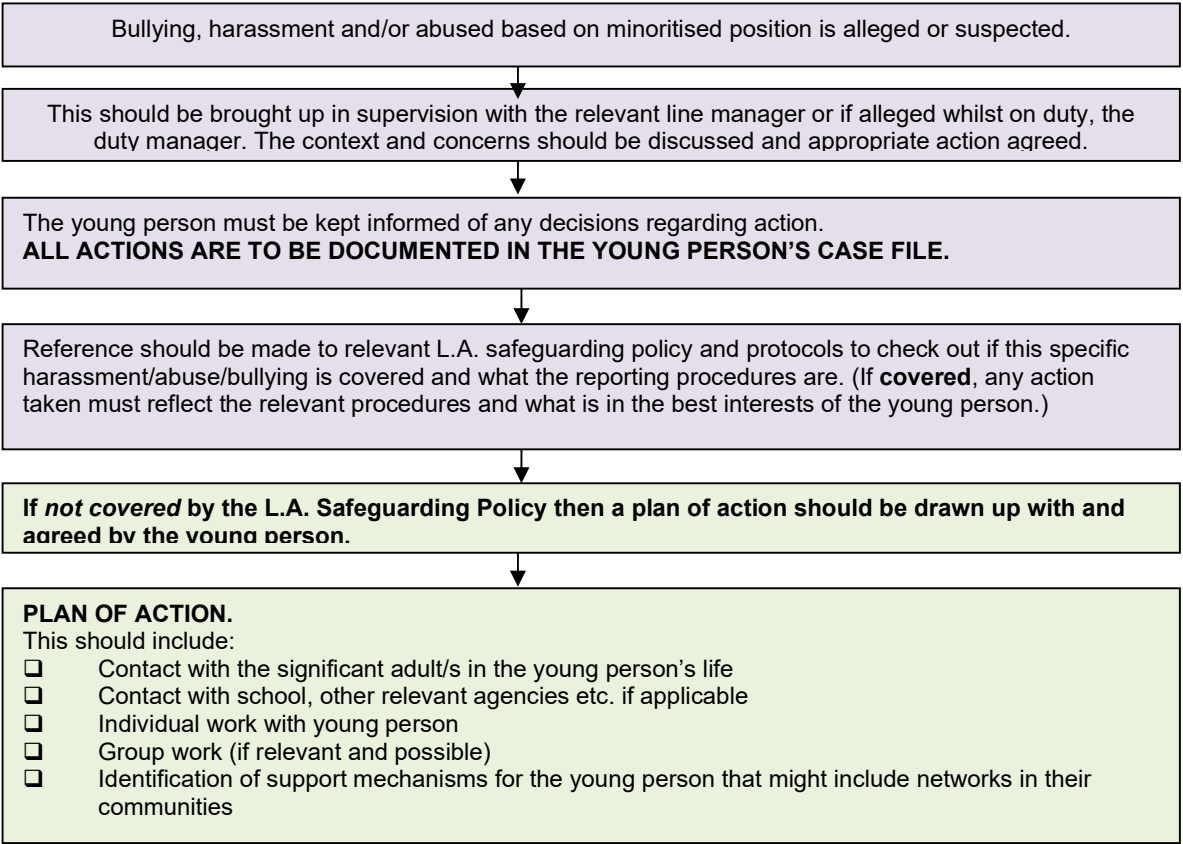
Bullying, harassment and/or abused based on minoritised position is alleged or suspected.

This should be brought up in supervision with the relevant line manager or if alleged whilst on duty, the duty manager. The context and concerns should be discussed and appropriate action agreed.

The young person must be kept informed of any decisions regarding action.
**ALL ACTIONS ARE TO BE DOCUMENTED IN THE YOUNG PERSON'S CASE FILE.**

Reference should be made to relevant L.A. safeguarding policy and protocols to check out if this specific harassment/abuse/bullying is covered and what the reporting procedures are. (If **covered**, any action taken must reflect the relevant procedures and what is in the best interests of the young person.)

**If *not covered* by the L.A. Safeguarding Policy then a plan of action should be drawn up with and agreed by the young person.**

**PLAN OF ACTION.**
This should include:
❑ Contact with the significant adult/s in the young person's life
❑ Contact with school, other relevant agencies etc. if applicable
❑ Individual work with young person
❑ Group work (if relevant and possible)
❑ Identification of support mechanisms for the young person that might include networks in their communities